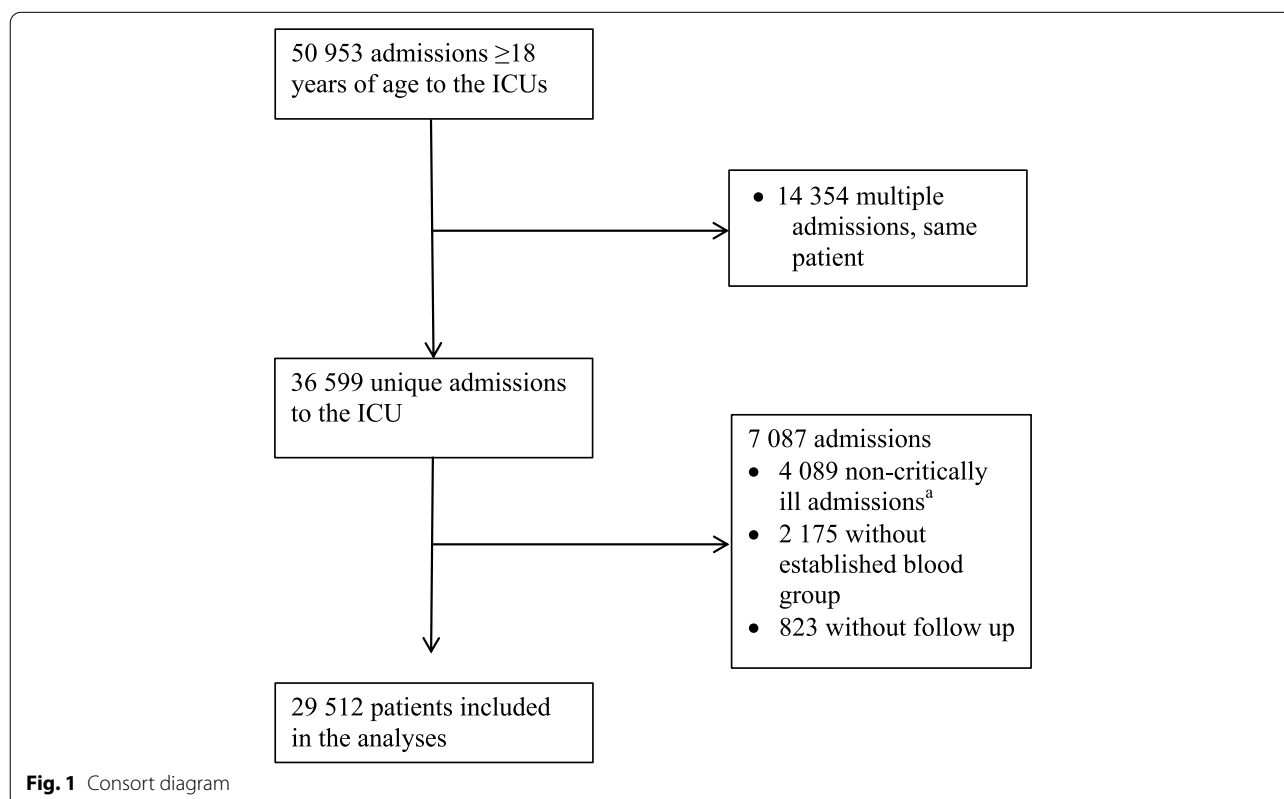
50 953 admissions $\geq$18 years of age to the ICUs

• 14 354 multiple admissions, same patient

36 599 unique admissions to the ICU

7 087 admissions
• 4 089 non-critically ill admissions$^{a}$
• 2 175 without established blood group
• 823 without follow up

29 512 patients included in the analyses

**Fig. 1** Consort diagram